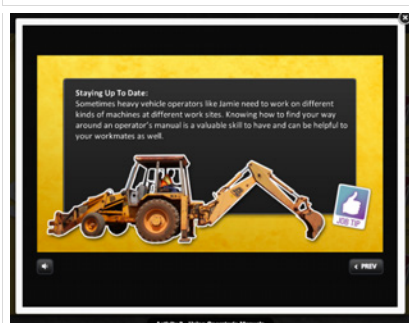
Staying Up To Date:
Sometimes heavy vehicle operators like Jamie need to work on different kinds of machines at different work sites. Knowing how to find your way around an operator's manual is a valuable skill to have and can be helpful to your workmates as well.

JOB TIP

PREV

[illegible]